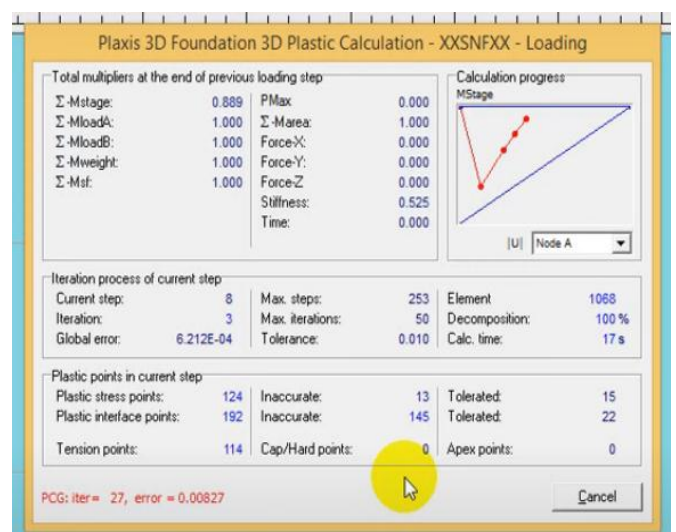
Plaxis 3D Foundation 3D Plastic Calculation - XXSNFXX - Loading

Total multipliers at the end of previous loading step

| | | | |
|---|---|---|---|
| Σ-Mstage: | 0.889 | PMax | 0.000 |
| Σ-MloadA: | 1.000 | Σ-Marea: | 1.000 |
| Σ-MloadB: | 1.000 | Force-X: | 0.000 |
| Σ-Mweight: | 1.000 | Force-Y: | 0.000 |
| Σ-Msf: | 1.000 | Force-Z: | 0.000 |
| | | Stiffness: | 0.525 |
| | | Time: | 0.000 |

Calculation progress
MStage
|U| Node A

Iteration process of current step

| | | | | | |
|---|---|---|---|---|---|
| Current step: | 8 | Max. steps: | 253 | Element | 1068 |
| Iteration: | 3 | Max. iterations: | 50 | Decomposition: | 100 % |
| Global error: | 6.212E-04 | Tolerance: | 0.010 | Calc. time: | 17 s |

Plastic points in current step

| | | | | | |
|---|---|---|---|---|---|
| Plastic stress points: | 124 | Inaccurate: | 13 | Tolerated: | 15 |
| Plastic interface points: | 192 | Inaccurate: | 145 | Tolerated: | 22 |
| Tension points: | 114 | Cap/Hard points: | 0 | Apex points: | 0 |

PCG: iter= 27, error = 0.00827

Cancel